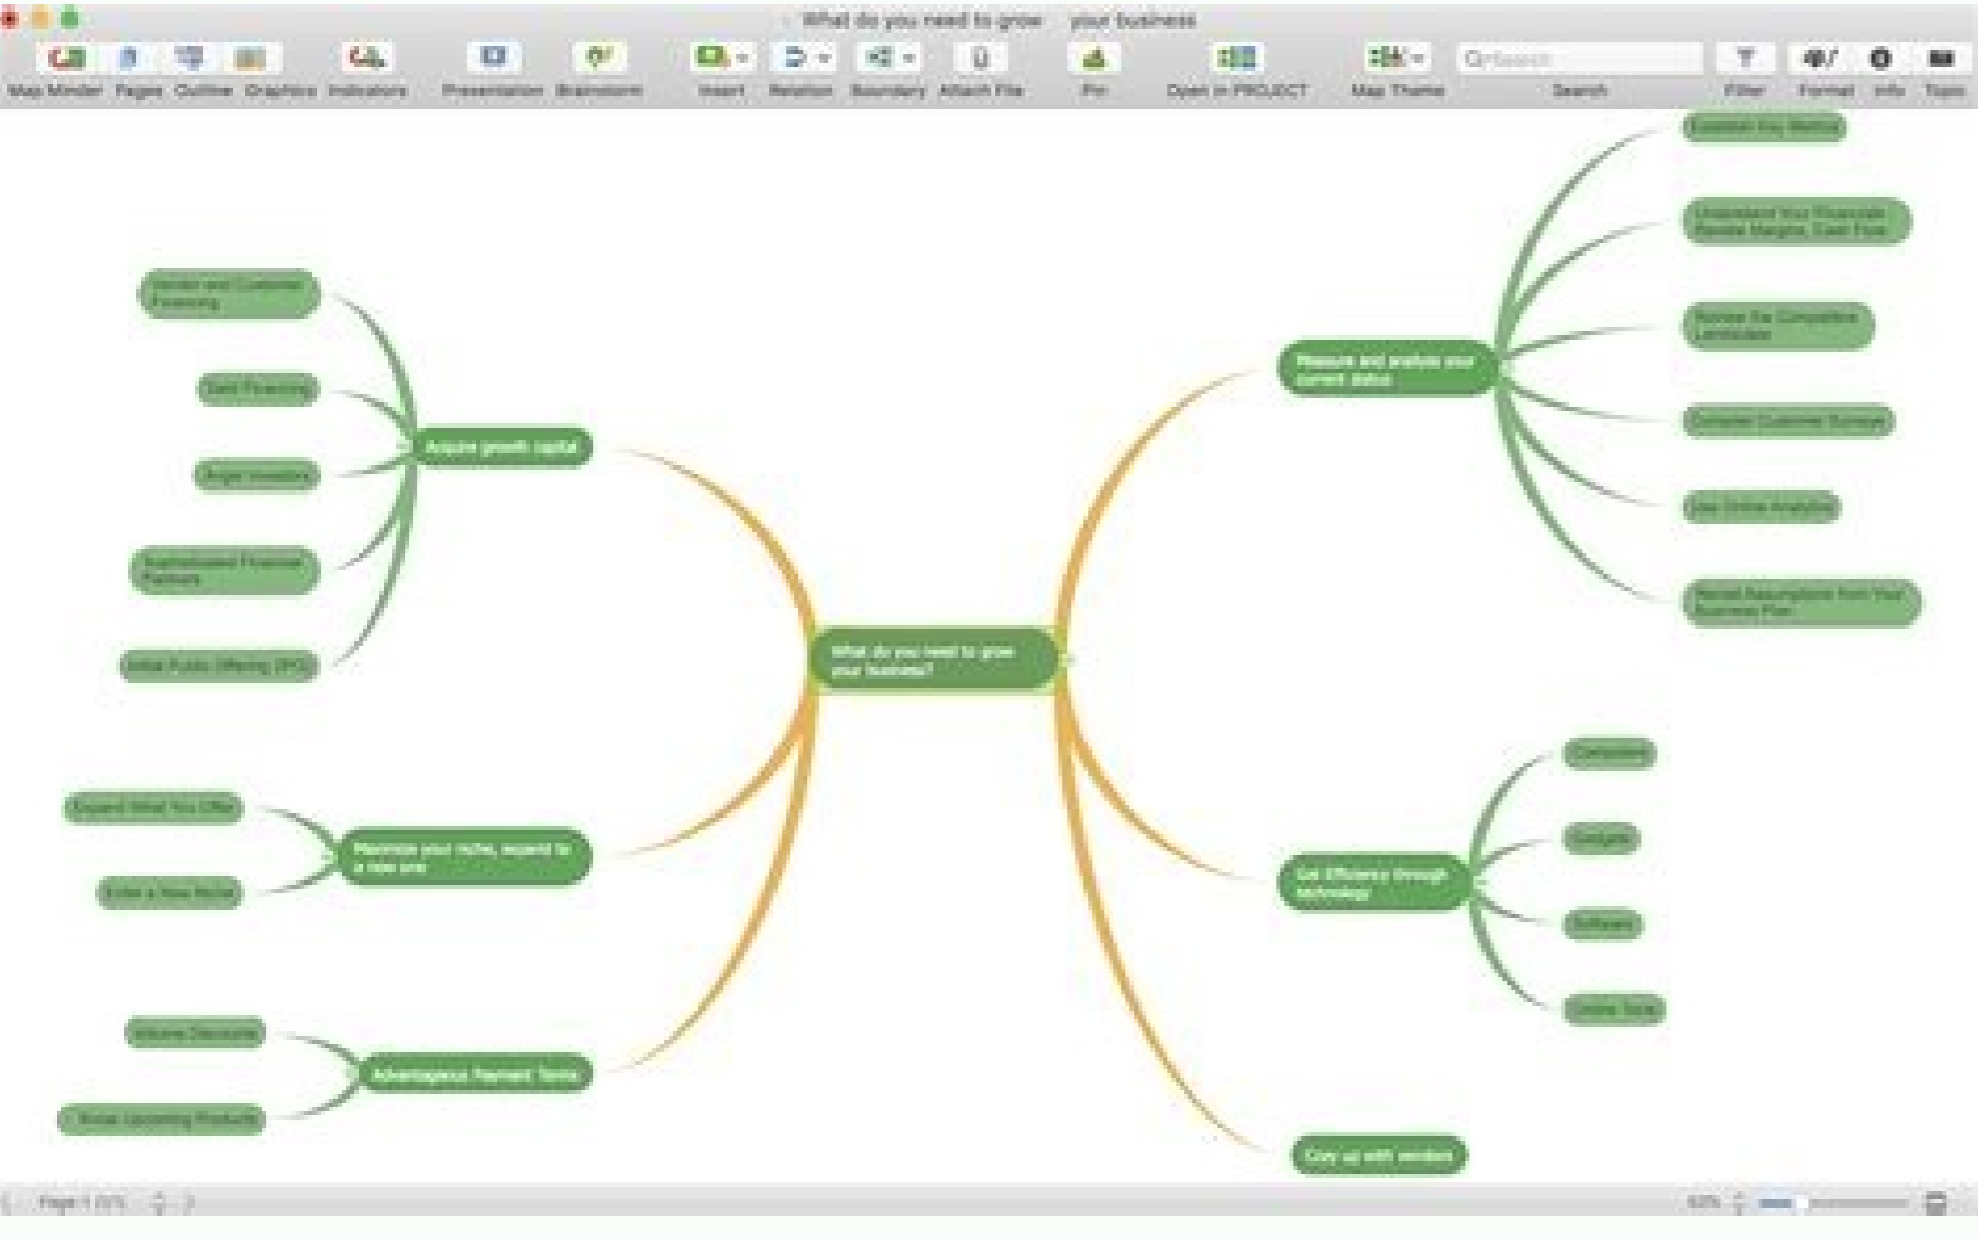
What do you need to grow your business

Map Minder Pages Outline Graphics Indicators Presentation Brainstorm Insert Relation Boundary Attach File Pin Open in PROJECT Map Theme Search Filter Format Info Topic

What do you need to grow your business?

Acquire growth capital

Vendor and Customer Financing

Debt Financing

Angel Investors

Sophisticated Financial Partners

Initial Public Offering (IPO)

Maximize your niche, expand to a new one

Expand What You Offer

Enter a New Niche

Advantageous Payment Terms

Volume Discounts

Know Upcoming Products

Measure and analyze your current status

Establish Key Metrics

Understand Your Financials: Review Margins, Cash Flow

Review the Competitive Landscape

Complete Customer Surveys

Use Online Analytics

Revisit Assumptions from Your Business Plan

Get Efficiency through technology

Computers

Gadgets

Software

Online Tools

Cozy up with vendors

Page 1 of 1

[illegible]